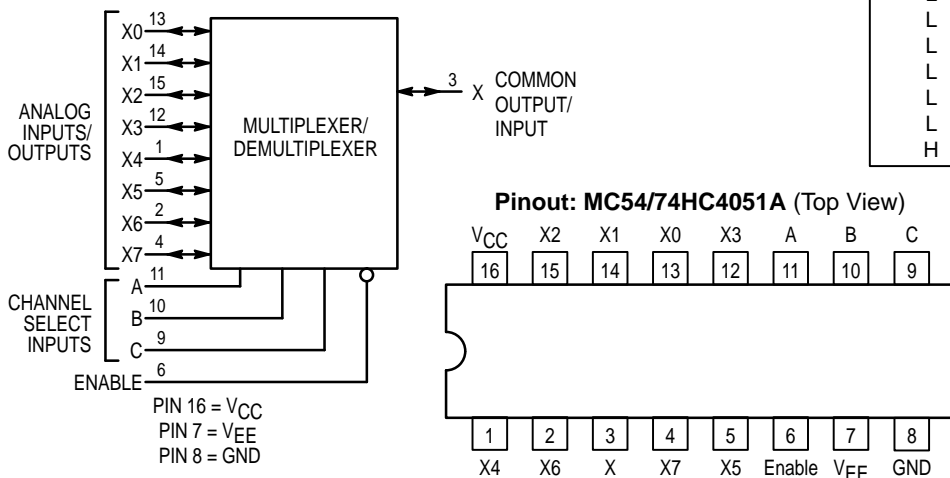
X0 13
X1 14
X2 15
X3 12
X4 1
X5 5
X6 2
X7 4

ANALOG INPUTS/ OUTPUTS

MULTIPLEXER/ DEMULTIPLEXER

3 X COMMON OUTPUT/ INPUT

CHANNEL SELECT INPUTS

A 11
B 10
C 9
ENABLE 6

PIN 16 = $V_{CC}$
PIN 7 = $V_{EE}$
PIN 8 = GND

L
L
L
L
L
L
L
H

**Pinout: MC54/74HC4051A** (Top View)

| $V_{CC}$ | X2 | X1 | X0 | X3 | A | B | C |
|---|---|---|---|---|---|---|---|
| 16 | 15 | 14 | 13 | 12 | 11 | 10 | 9 |

| 1 | 2 | 3 | 4 | 5 | 6 | 7 | 8 |
|---|---|---|---|---|---|---|---|
| X4 | X6 | X | X7 | X5 | Enable | $V_{EE}$ | GND |